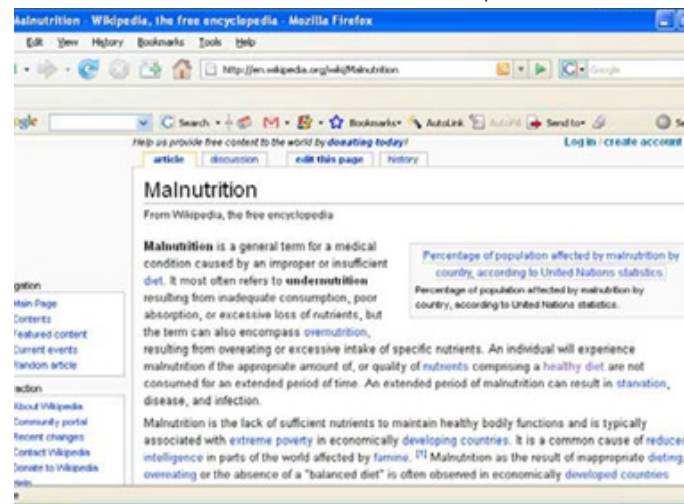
Malnutrition - Wikipedia, the free encyclopedia - Mozilla Firefox

Edit View History Bookmarks Tools Help

http://en.wikipedia.org/wiki/Malnutrition

Google

ogle

Search · M · Bookmarks · AutoLink AutoFill Send to·

Help us provide free content to the world by donating today!

Log in / create account

article discussion edit this page history

Malnutrition

From Wikipedia, the free encyclopedia

Malnutrition is a general term for a medical condition caused by an improper or insufficient diet. It most often refers to undernutrition resulting from inadequate consumption, poor absorption, or excessive loss of nutrients, but the term can also encompass overnutrition, resulting from overeating or excessive intake of specific nutrients. An individual will experience malnutrition if the appropriate amount of, or quality of nutrients comprising a healthy diet are not consumed for an extended period of time. An extended period of malnutrition can result in starvation, disease, and infection.

Percentage of population affected by malnutrition by country, according to United Nations statistics.

Percentage of population affected by malnutrition by country, according to United Nations statistics.

Malnutrition is the lack of sufficient nutrients to maintain healthy bodily functions and is typically associated with extreme poverty in economically developing countries. It is a common cause of reduced intelligence in parts of the world affected by famine. [1] Malnutrition as the result of inappropriate dieting, overeating or the absence of a "balanced diet" is often observed in economically developed countries

gation

Main Page
Contents
Featured content
Current events
Random article

action

About Wikipedia
Community portal
Recent changes
Contact Wikipedia
Donate to Wikipedia
Help

e